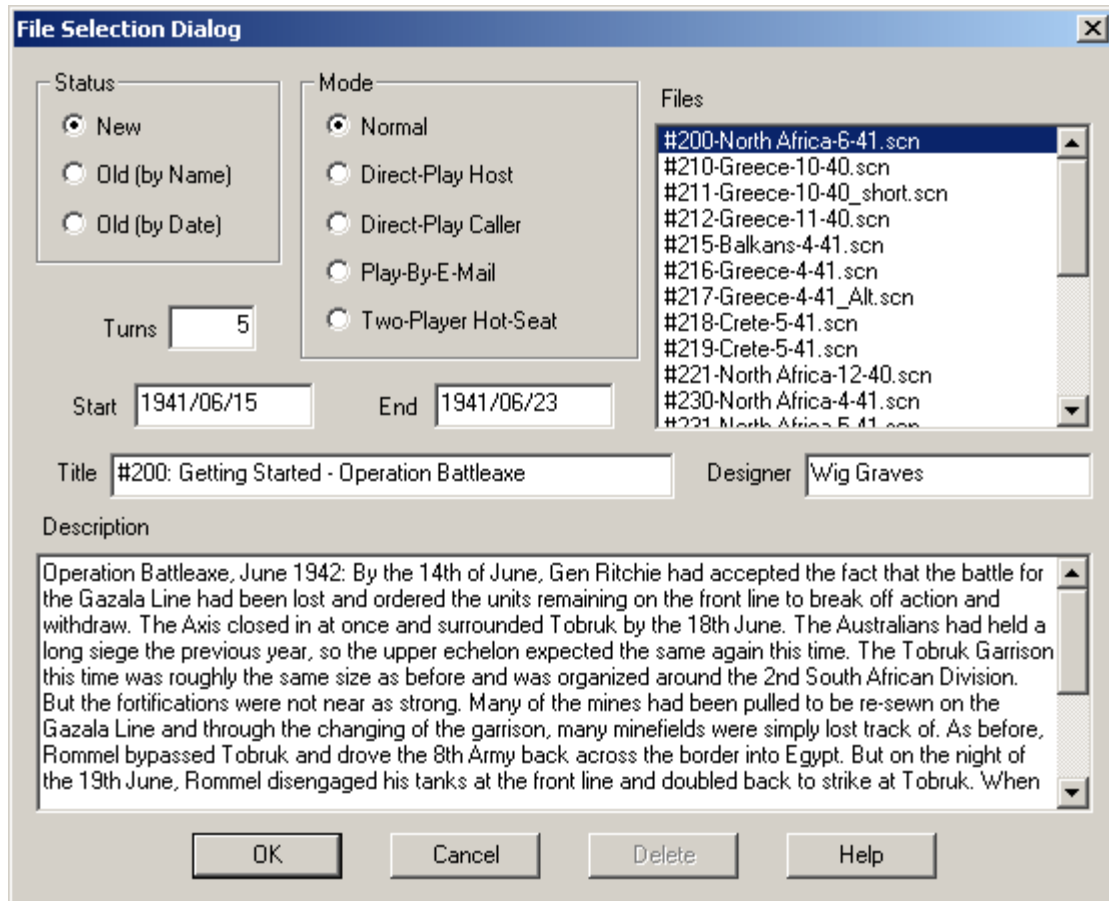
File Selection Dialog

Status
New
Old (by Name)
Old (by Date)

Mode
Normal
Direct-Play Host
Direct-Play Caller
Play-By-E-Mail
Two-Player Hot-Seat

Files
#200-North Africa-6-41.scn
#210-Greece-10-40.scn
#211-Greece-10-40_short.scn
#212-Greece-11-40.scn
#215-Balkans-4-41.scn
#216-Greece-4-41.scn
#217-Greece-4-41_Alt.scn
#218-Crete-5-41.scn
#219-Crete-5-41.scn
#221-North Africa-12-40.scn
#230-North Africa-4-41.scn
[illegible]

Turns 5

Start 1941/06/15 End 1941/06/23

Title #200: Getting Started - Operation Battleaxe Designer Wig Graves

Description
Operation Battleaxe, June 1942: By the 14th of June, Gen Ritchie had accepted the fact that the battle for the Gazala Line had been lost and ordered the units remaining on the front line to break off action and withdraw. The Axis closed in at once and surrounded Tobruk by the 18th June. The Australians had held a long siege the previous year, so the upper echelon expected the same again this time. The Tobruk Garrison this time was roughly the same size as before and was organized around the 2nd South African Division. But the fortifications were not near as strong. Many of the mines had been pulled to be re-sewn on the Gazala Line and through the changing of the garrison, many minefields were simply lost track of. As before, Rommel bypassed Tobruk and drove the 8th Army back across the border into Egypt. But on the night of the 19th June, Rommel disengaged his tanks at the front line and doubled back to strike at Tobruk. When

OK Cancel Delete Help